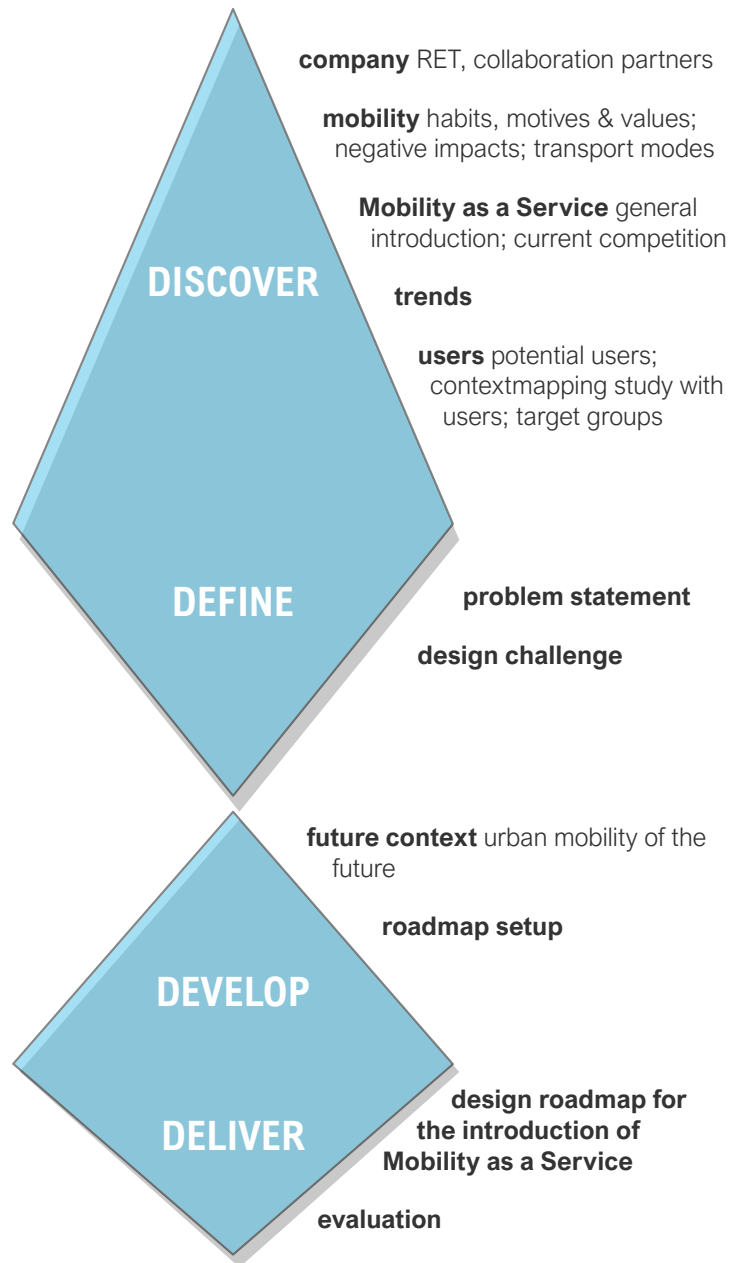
company RET, collaboration partners

mobility habits, motives & values; negative impacts; transport modes

Mobility as a Service general introduction; current competition

DISCOVER

trends

users potential users; contextmapping study with users; target groups

DEFINE

problem statement

design challenge

future context urban mobility of the future

roadmap setup

DEVELOP

DELIVER

design roadmap for the introduction of Mobility as a Service

evaluation